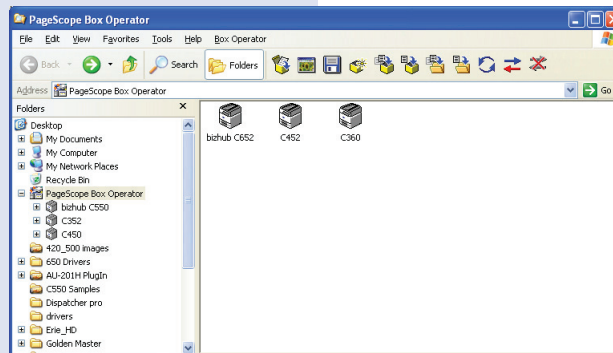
PageScope Box Operator

File Edit View Favorites Tools Help Box Operator

Back Search Folders

Address PageScope Box Operator Go

Folders ×

Desktop
My Documents
My Computer
My Network Places
Recycle Bin
PageScope Box Operator
bizhub C550
C352
C450
420_500 images
650 Drivers
AU-201H PlugIn
C550 Samples
Dispatcher pro
drivers
Erie_HD
Golden Master

bizhub C652 C452 C360